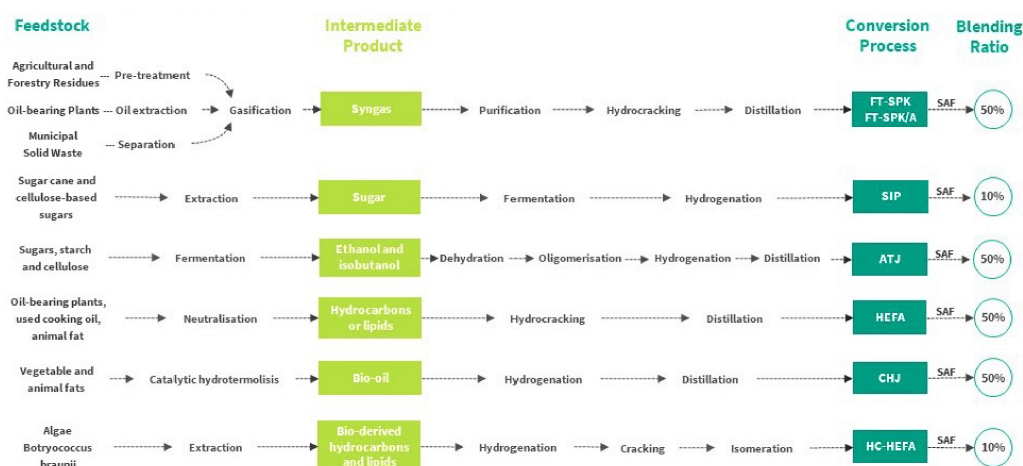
Feedstock

Intermediate Product

Conversion Process

Blending Ratio

Agricultural and Forestry Residues --- Pre-treatment

Oil-bearing Plants --- Oil extraction

Municipal Solid Waste --- Separation

Gasification

Syngas

Purification

Hydrocracking

Distillation

FT-SPK
FT-SPK/A

SAF

50%

Sugar cane and cellulose-based sugars

Extraction

Sugar

Fermentation

Hydrogenation

SIP

SAF

10%

Sugars, starch and cellulose

Fermentation

Ethanol and isobutanol

Dehydration

Oligomerisation

Hydrogenation

Distillation

ATJ

SAF

50%

Oil-bearing plants, used cooking oil, animal fat

Neutralisation

Hydrocarbons or lipids

Hydrocracking

Distillation

HEFA

SAF

50%

Vegetable and animal fats

Catalytic hydrotermolisis

Bio-oil

Hydrogenation

Distillation

CHJ

SAF

50%

Algae Botryococcus braunii

Extraction

Bio-derived hydrocarbons and lipids

Hydrogenation

Cracking

Isomeration

HC-HEFA

SAF

10%